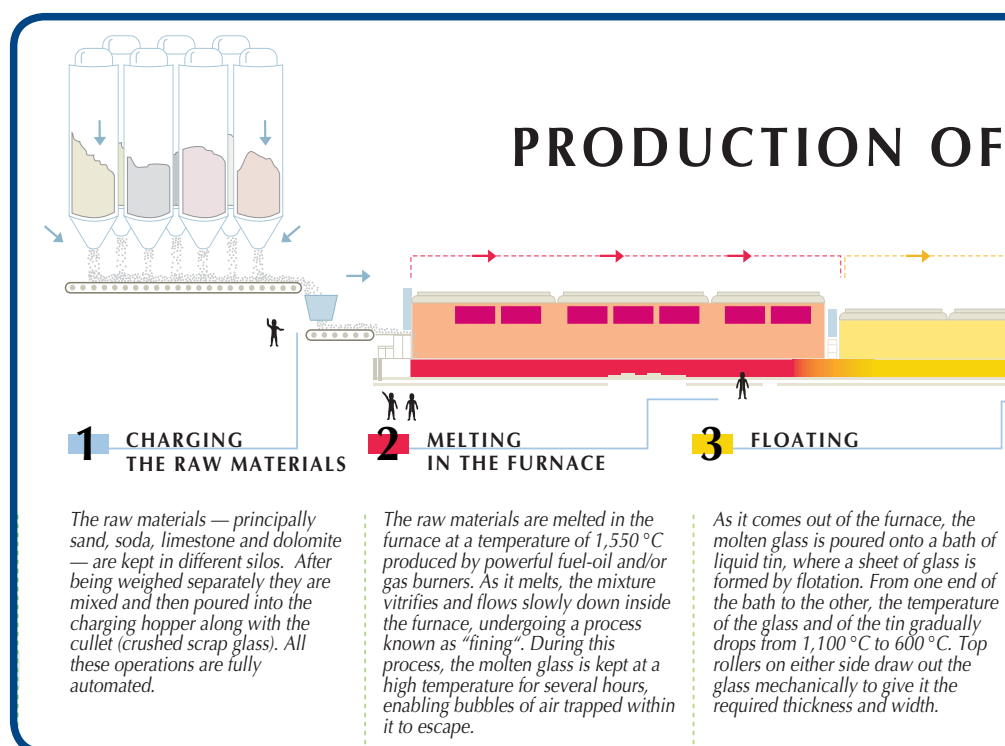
PRODUCTION OF

1 CHARGING THE RAW MATERIALS

The raw materials — principally sand, soda, limestone and dolomite — are kept in different silos. After being weighed separately they are mixed and then poured into the charging hopper along with the cullet (crushed scrap glass). All these operations are fully automated.

2 MELTING IN THE FURNACE

The raw materials are melted in the furnace at a temperature of 1,550 °C produced by powerful fuel-oil and/or gas burners. As it melts, the mixture vitrifies and flows slowly down inside the furnace, undergoing a process known as “fining”. During this process, the molten glass is kept at a high temperature for several hours, enabling bubbles of air trapped within it to escape.

3 FLOATING

As it comes out of the furnace, the molten glass is poured onto a bath of liquid tin, where a sheet of glass is formed by flotation. From one end of the bath to the other, the temperature of the glass and of the tin gradually drops from 1,100 °C to 600 °C. Top rollers on either side draw out the glass mechanically to give it the required thickness and width.